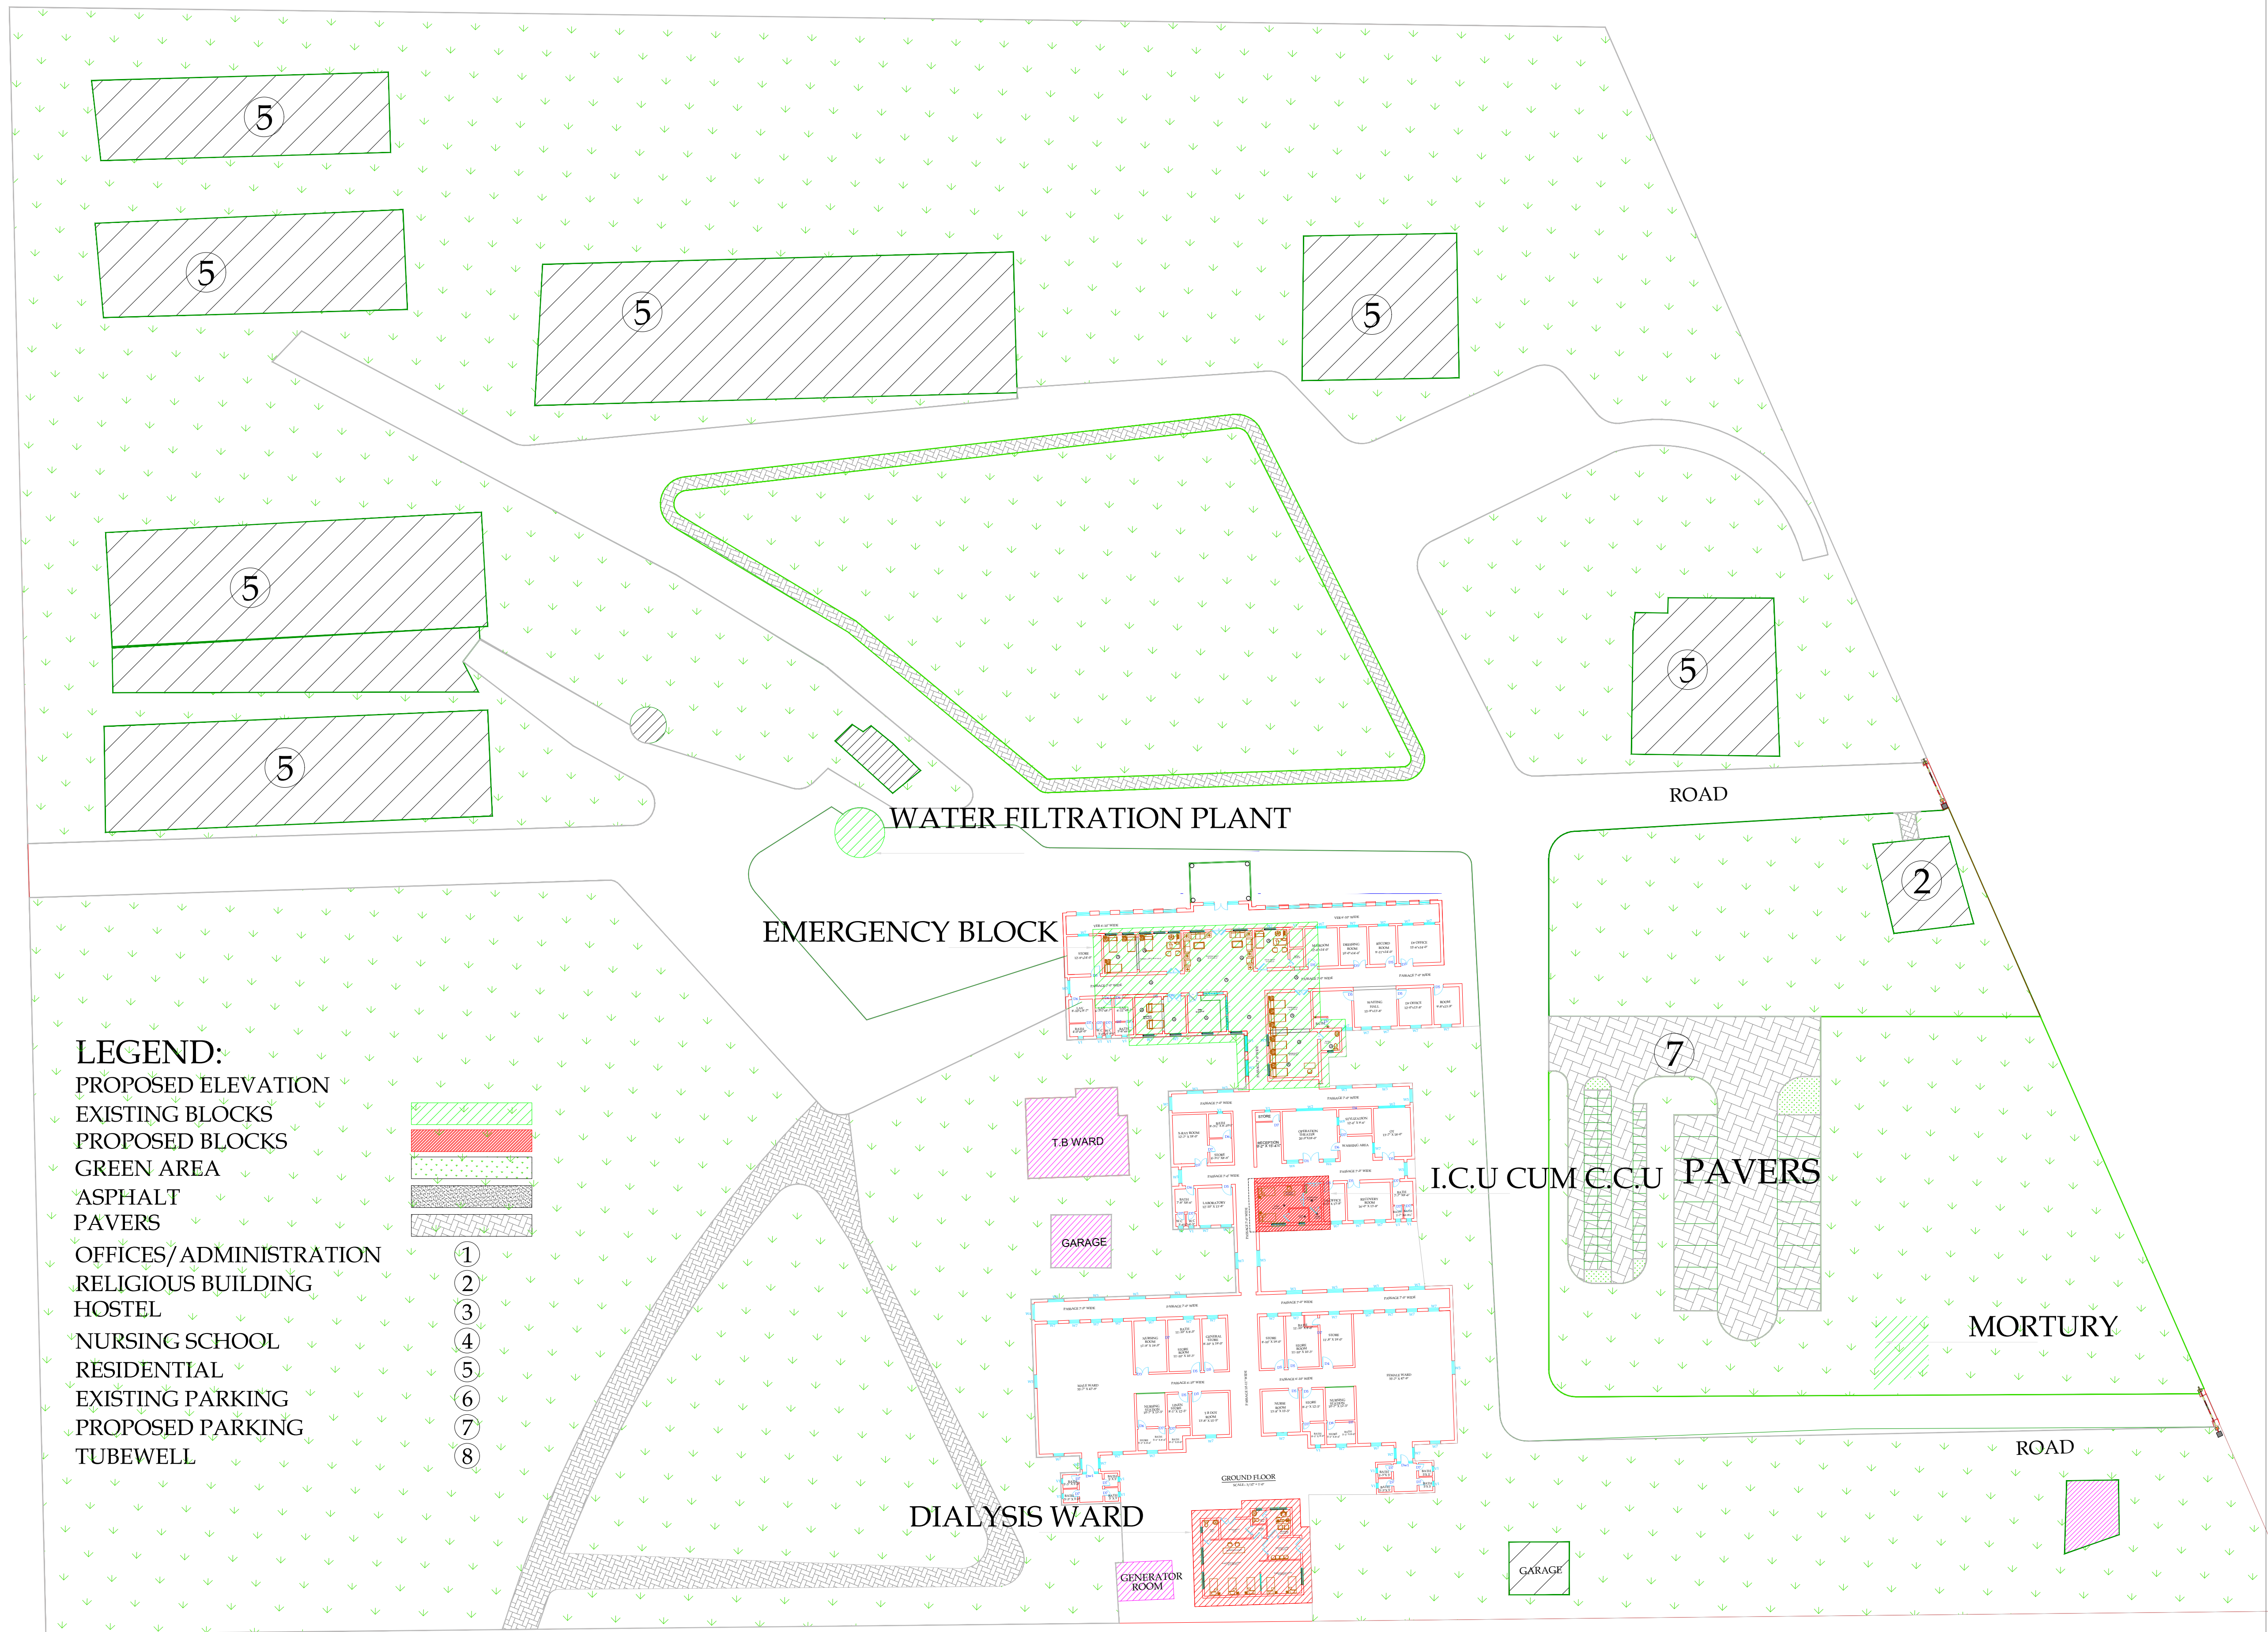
5

5

5

5

5

5

5

WATER FILTRATION PLANT

ROAD

2

EMERGENCY BLOCK

7

LEGEND:

| PROPOSED ELEVATION | |
|---|---|
| EXISTING BLOCKS | |
| PROPOSED BLOCKS | |
| GREEN AREA | |
| ASPHALT | |
| PAVERS | |
| OFFICES/ ADMINISTRATION | 1 |
| RELIGIOUS BUILDING | 2 |
| HOSTEL | 3 |
| NURSING SCHOOL | 4 |
| RESIDENTIAL | 5 |
| EXISTING PARKING | 6 |
| PROPOSED PARKING | 7 |
| TUBEWELL | 8 |

T.B WARD

GARAGE

I.C.U CUM C.C.U

PAVERS

MORTURY

ROAD

GROUND FLOOR

DIALYSIS WARD

GENERATOR ROOM

GARAGE